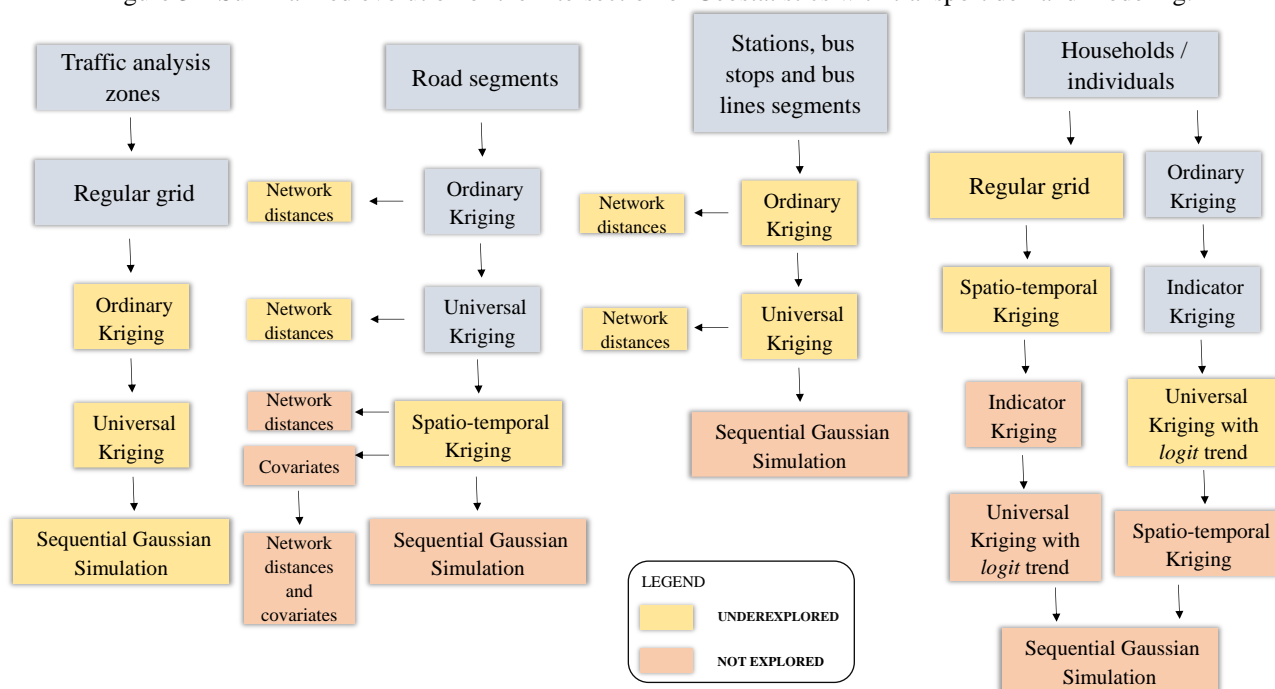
Traffic analysis zones

Regular grid

Ordinary Kriging

Universal Kriging

Sequential Gaussian Simulation

Road segments

Ordinary Kriging

Network distances

Universal Kriging

Network distances

Spatio-temporal Kriging

Network distances

Covariates

Network distances and covariates

Sequential Gaussian Simulation

Stations, bus stops and bus lines segments

Ordinary Kriging

Network distances

Universal Kriging

Network distances

Sequential Gaussian Simulation

LEGEND

UNDEREXPLORED

NOT EXPLORED

Households / individuals

Regular grid

Spatio-temporal Kriging

Indicator Kriging

Universal Kriging with *logit* trend

Sequential Gaussian Simulation

Ordinary Kriging

Indicator Kriging

Universal Kriging with *logit* trend

Spatio-temporal Kriging